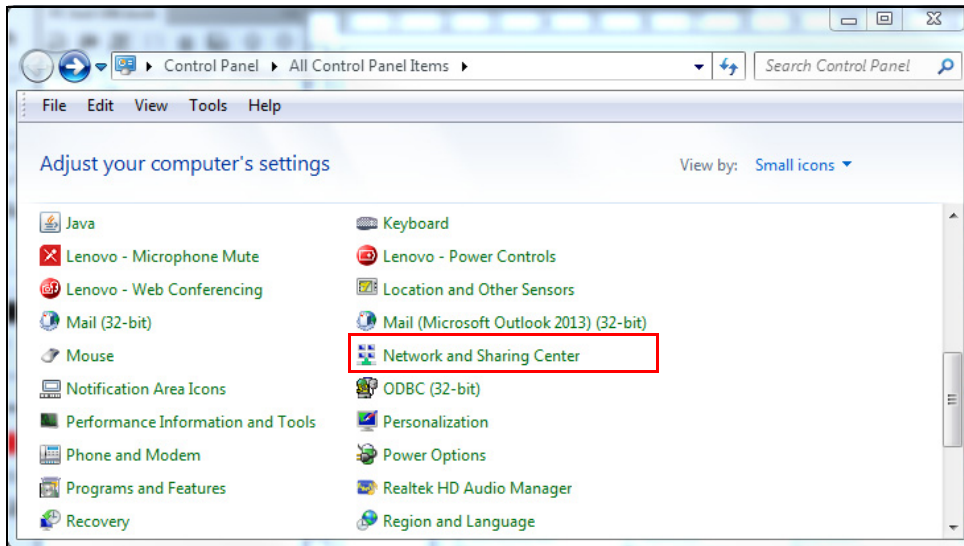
Control Panel ▸ All Control Panel Items ▸

Search Control Panel

File Edit View Tools Help

Adjust your computer's settings

View by: Small icons

Java
Lenovo - Microphone Mute
Lenovo - Web Conferencing
Mail (32-bit)
Mouse
Notification Area Icons
Performance Information and Tools
Phone and Modem
Programs and Features
Recovery

Keyboard
Lenovo - Power Controls
Location and Other Sensors
Mail (Microsoft Outlook 2013) (32-bit)
Network and Sharing Center
ODBC (32-bit)
Personalization
Power Options
Realtek HD Audio Manager
Region and Language